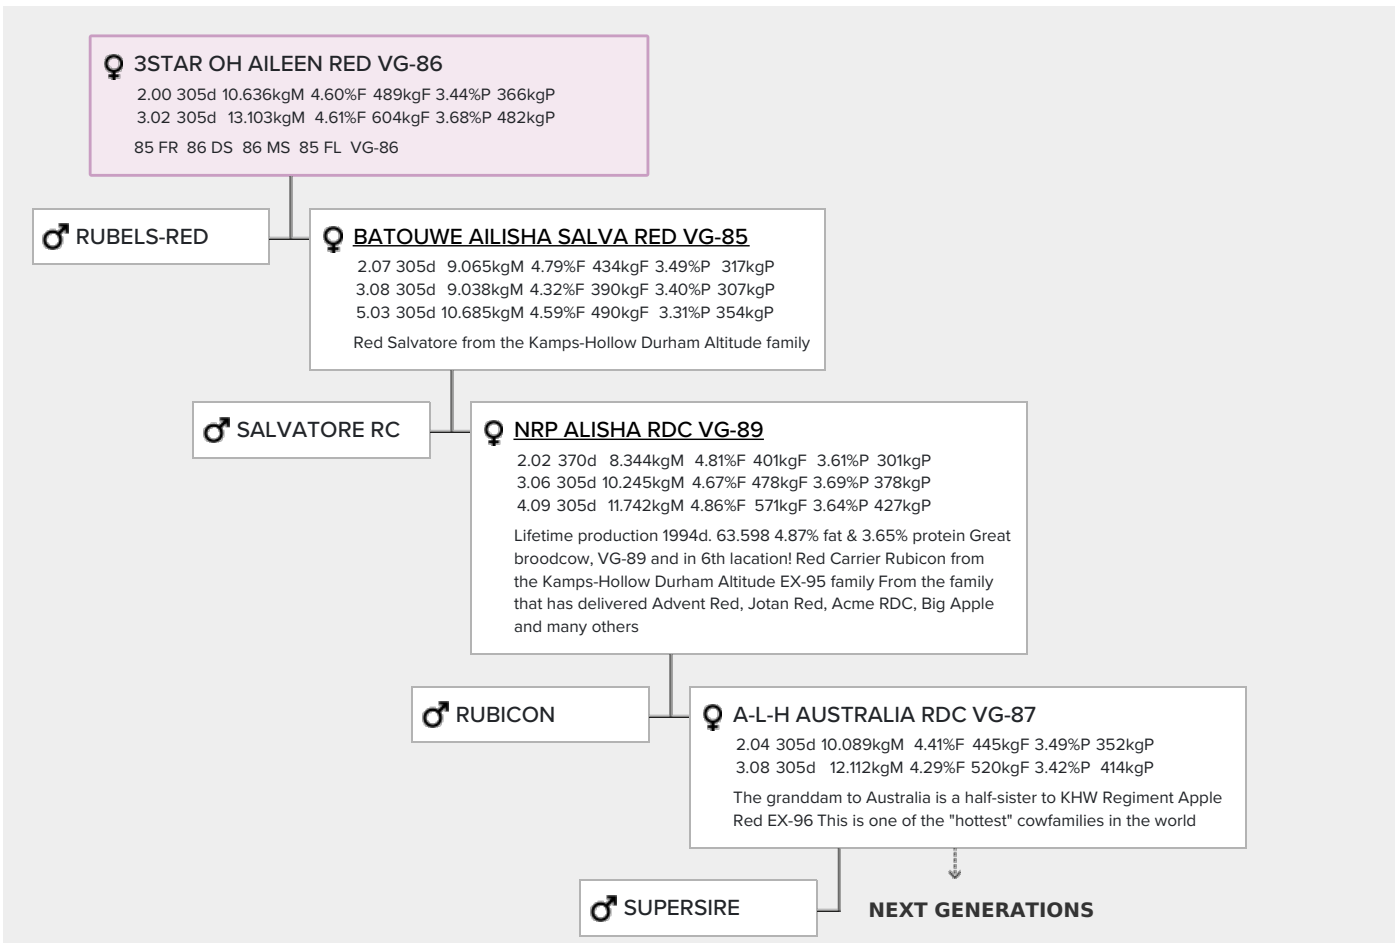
♀ 3STAR OH AILEEN RED VG-86
2.00 305d 10.636kgM 4.60%F 489kgF 3.44%P 366kgP
3.02 305d 13.103kgM 4.61%F 604kgF 3.68%P 482kgP
85 FR 86 DS 86 MS 85 FL VG-86

♂ RUBELS-RED

♀ BATOUWE AILISHA SALVA RED VG-85
2.07 305d 9.065kgM 4.79%F 434kgF 3.49%P 317kgP
3.08 305d 9.038kgM 4.32%F 390kgF 3.40%P 307kgP
5.03 305d 10.685kgM 4.59%F 490kgF 3.31%P 354kgP
Red Salvatore from the Kamps-Hollow Durham Altitude family

♂ SALVATORE RC

♀ NRP ALISHA RDC VG-89
2.02 370d 8.344kgM 4.81%F 401kgF 3.61%P 301kgP
3.06 305d 10.245kgM 4.67%F 478kgF 3.69%P 378kgP
4.09 305d 11.742kgM 4.86%F 571kgF 3.64%P 427kgP
Lifetime production 1994d. 63.598 4.87% fat & 3.65% protein Great broodcow, VG-89 and in 6th lacation! Red Carrier Rubicon from the Kamps-Hollow Durham Altitude EX-95 family From the family that has delivered Advent Red, Jotan Red, Acme RDC, Big Apple and many others

♂ RUBICON

♀ A-L-H AUSTRALIA RDC VG-87
2.04 305d 10.089kgM 4.41%F 445kgF 3.49%P 352kgP
3.08 305d 12.112kgM 4.29%F 520kgF 3.42%P 414kgP
The granddam to Australia is a half-sister to KHW Regiment Apple Red EX-96 This is one of the "hottest" cowfamilies in the world

♂ SUPERSIRE

NEXT GENERATIONS